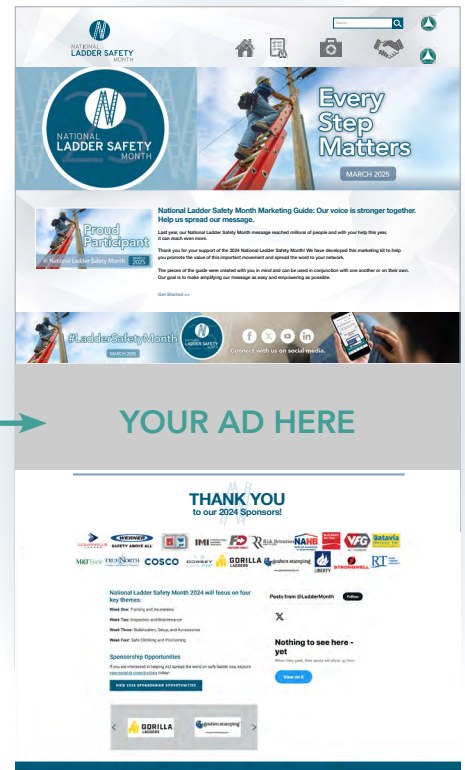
NATIONAL LADDER SAFETY MONTH

Search

NATIONAL LADDER SAFETY MONTH

Every Step Matters

MARCH 2025

Proud Participant
National Ladder Safety Month
MARCH 2025

National Ladder Safety Month Marketing Guide: Our voice is stronger together. Help us spread our message.

Last year, our National Ladder Safety Month message reached millions of people and with your help this year, it can reach even more.

Thank you for your support of the 2024 National Ladder Safety Month! We have developed this marketing kit to help you promote the value of this important movement and spread the word to your network.

The pieces of the guide were created with you in mind and can be used in conjunction with one another or on their own. Our goal is to make amplifying our message as easy and empowering as possible.

Get Started >>

#LadderSafetyMonth
MARCH 2025
Connect with us on social media.

YOUR AD HERE

THANK YOU
to our 2024 Sponsors!

WERNER SAFETY ABOVE ALL
IMI
NAHB
VFG
Batavia
COSCO
GORILLA LADDERS
graham stamping
LIBERTY
STRONGHILL
RT

National Ladder Safety Month 2024 will focus on four key themes:

Week One: Training and Awareness

Week Two: Inspection and Maintenance

Week Three: Stabilization, Setup, and Accessories

Week Four: Safe Climbing and Positioning

Sponsorship Opportunities

If you are interested in helping ALI spread the word on safe ladder use, explore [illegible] today!

VIEW 2024 SPONSORSHIP OPPORTUNITIES

Posts from @LadderMonth
Follow

X

Nothing to see here - yet

When they post, their posts will show up here.

View on X

GORILLA LADDERS
graham stamping